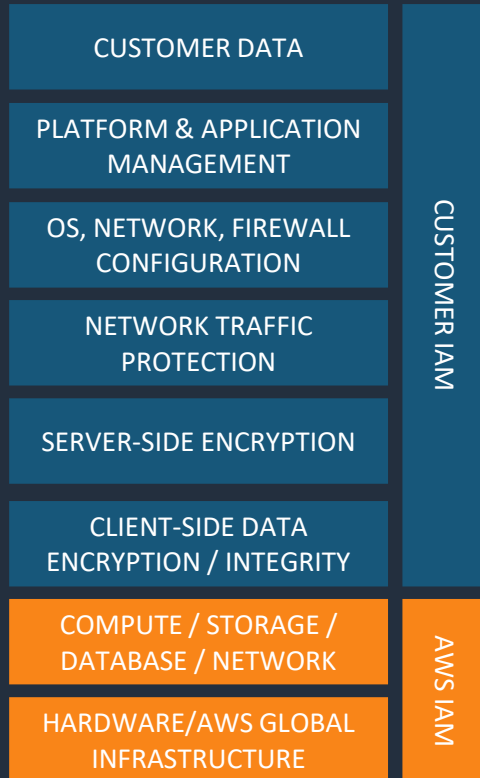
CUSTOMER DATA

PLATFORM & APPLICATION MANAGEMENT

OS, NETWORK, FIREWALL CONFIGURATION

NETWORK TRAFFIC PROTECTION

SERVER-SIDE ENCRYPTION

CLIENT-SIDE DATA ENCRYPTION / INTEGRITY

CUSTOMER IAM

COMPUTE / STORAGE / DATABASE / NETWORK

HARDWARE/AWS GLOBAL INFRASTRUCTURE

AWS IAM